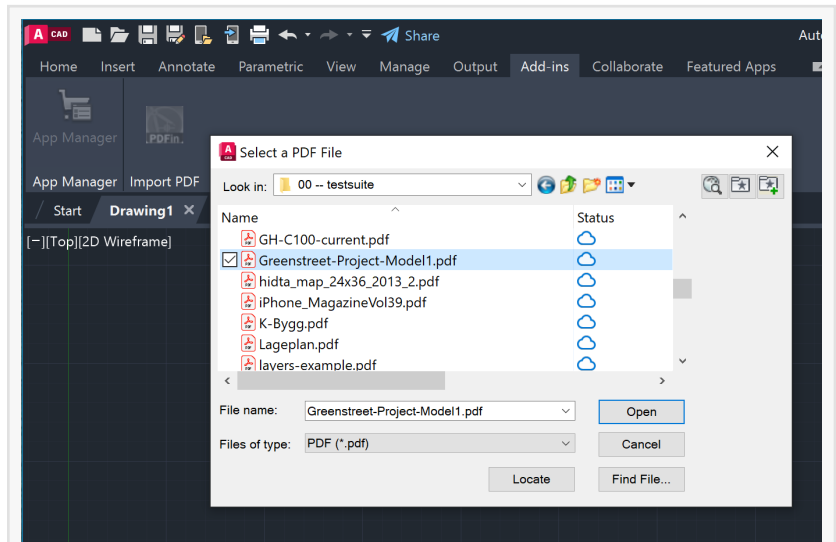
A CAD Share Auto

Home Insert Annotate Parametric View Manage Output Add-ins Collaborate Featured Apps

App Manager PDFin

App Manager Import PDF

Start Drawing1 ×

[−][Top][2D Wireframe]

Select a PDF File ×

Look in: 00 -- testsuite

| Name | Status |
|---|---|
| GH-C100-current.pdf | |
| Greenstreet-Project-Model1.pdf | |
| hidta_map_24x36_2013_2.pdf | |
| iPhone_MagazineVol39.pdf | |
| K-Bygg.pdf | |
| Lageplan.pdf | |
| layers-example.pdf | |

File name: Greenstreet-Project-Model1.pdf

Files of type: PDF (*.pdf)

Open

Cancel

Locate

Find File...